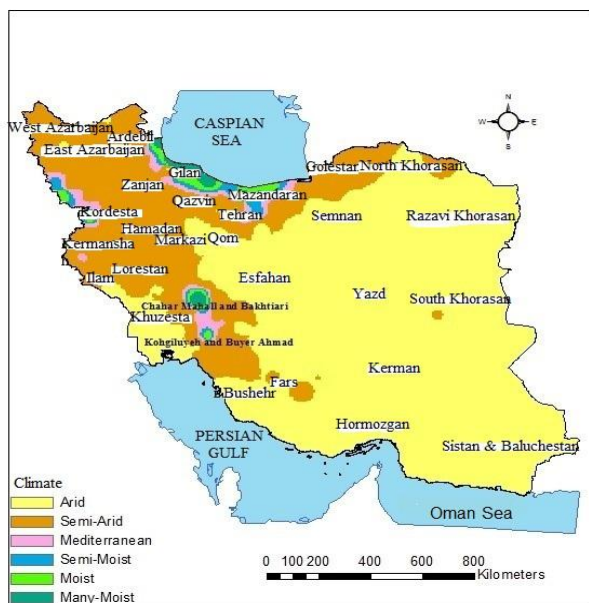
N
W E
S

West Azarbaijan
Ardebil
East Azarbaijan
CASPIAN SEA
Gilan
Zanjan
Golestan
North Khorasan
Mazandaran
Qazvin
Kordesta
Tehran
Semnan
Razavi Khorasan
Hamadan
Qom
Kermansha
Markazi
Lorestan
Ilam
Esfahan
Yazd
South Khorasan
Chahar Mahall and Bakhtiari
Khuzesta
Kohgiluyeh and Buyer Ahmad
Kerman
Fars
Bushehr
Hormozgan
PERSIAN GULF
Sistan & Baluchestan
Oman Sea

Climate
Arid
Semi-Arid
Mediterranean
Semi-Moist
Moist
Many-Moist

0 100 200 400 600 800
Kilometers